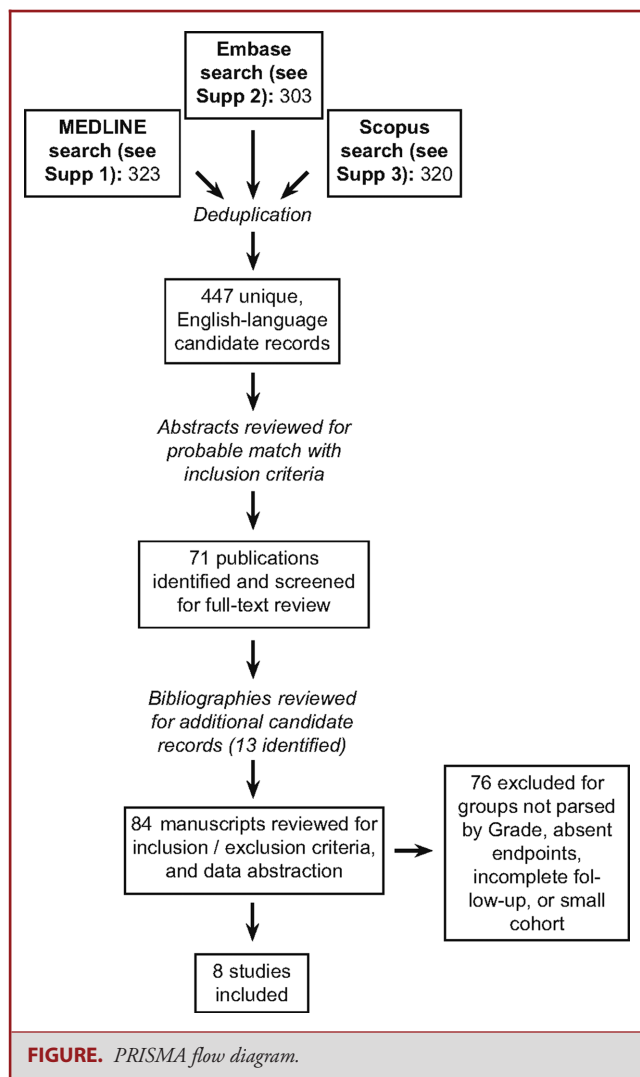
Embase search (see Supp 2): 303

MEDLINE search (see Supp 1): 323

Scopus search (see Supp 3): 320

Deduplication

447 unique, English-language candidate records

Abstracts reviewed for probable match with inclusion criteria

71 publications identified and screened for full-text review

Bibliographies reviewed for additional candidate records (13 identified)

84 manuscripts reviewed for inclusion / exclusion criteria, and data abstraction

76 excluded for groups not parsed by Grade, absent endpoints, incomplete follow-up, or small cohort

8 studies included

FIGURE. PRISMA flow diagram.